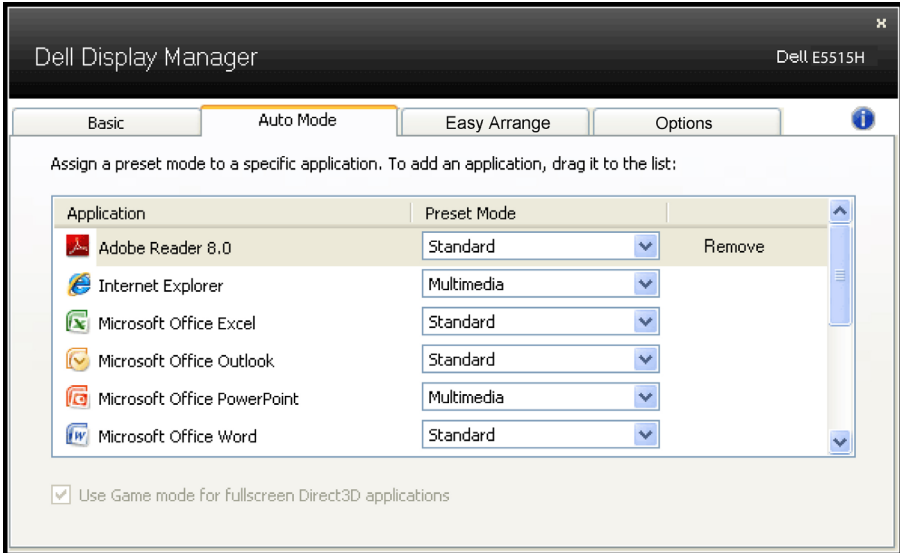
Dell Display Manager

Dell E5515H

×

Basic

Auto Mode

Easy Arrange

Options

Assign a preset mode to a specific application. To add an application, drag it to the list:

| Application | Preset Mode | |
|---|---|---|
| Adobe Reader 8.0 | Standard | Remove |
| Internet Explorer | Multimedia | |
| Microsoft Office Excel | Standard | |
| Microsoft Office Outlook | Standard | |
| Microsoft Office PowerPoint | Multimedia | |
| Microsoft Office Word | Standard | |

Use Game mode for fullscreen Direct3D applications